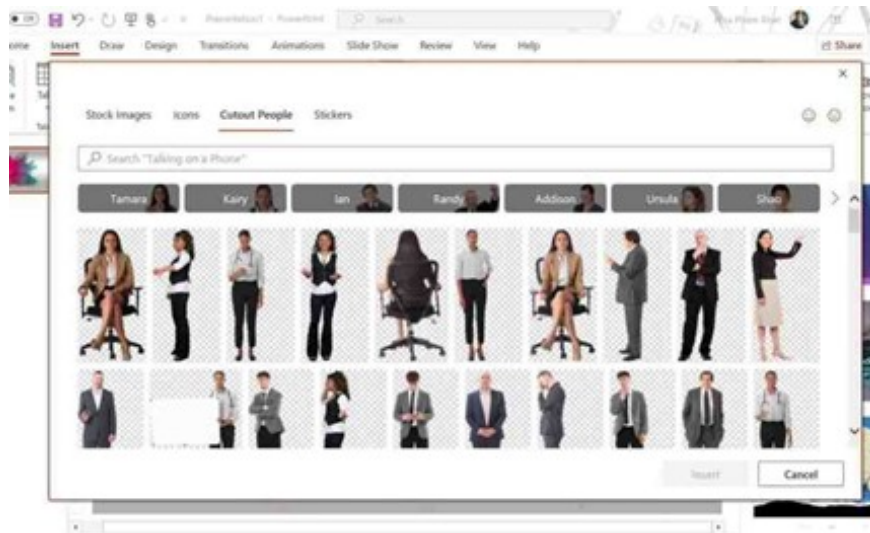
Presentation1 - PowerPoint

Search

ome Insert Draw Design Transitions Animations Slide Show Review View Help

Share

Stock Images Icons Cutout People Stickers

Search "Talking on a Phone"

Tamara Kairy Ian Randy Addison Ursula Shao

Insert Cancel